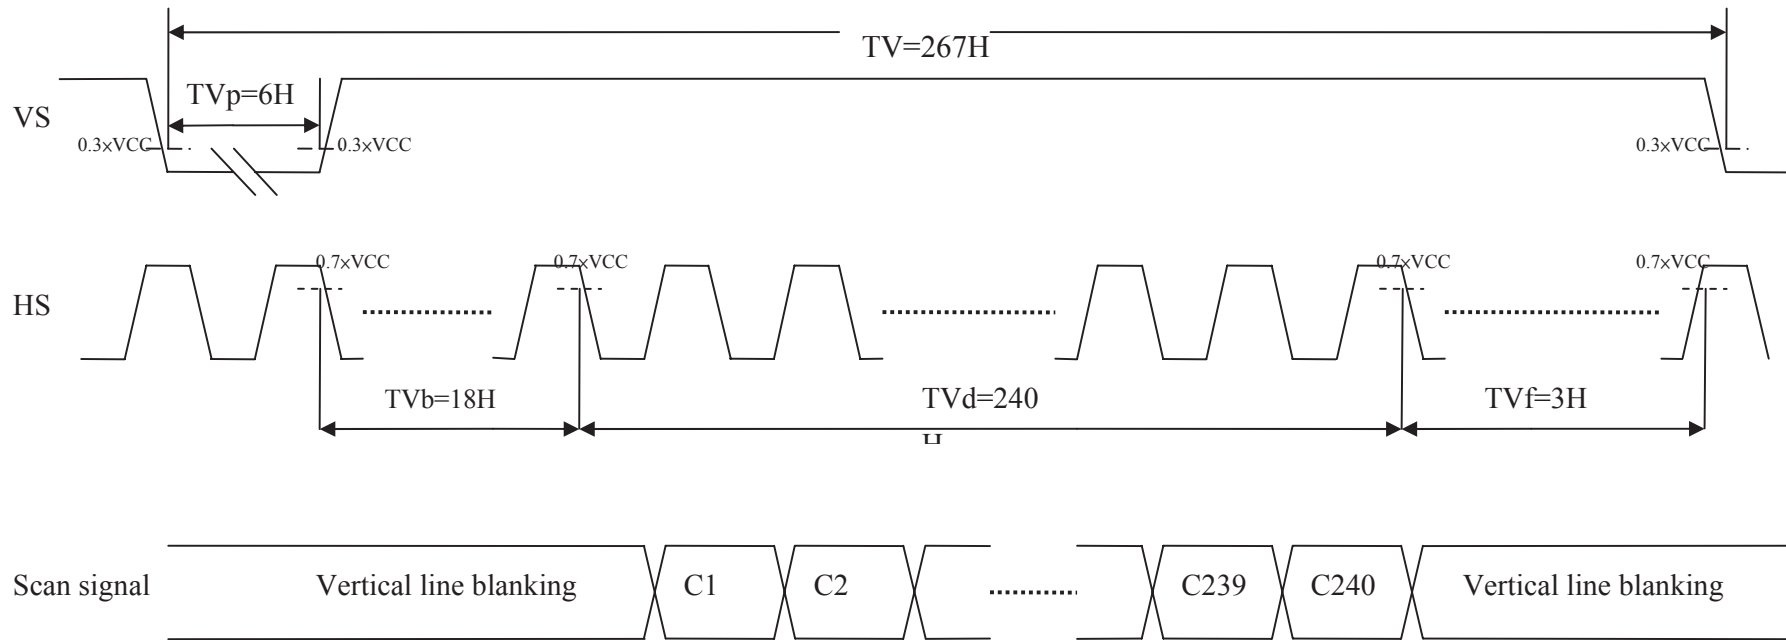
TV=267H

VS

TVp=6H

0.3×VCC

0.3×VCC

0.3×VCC

HS

0.7×VCC

0.7×VCC

0.7×VCC

0.7×VCC

..............

..................

..................

TVb=18H

TVd=240
H

TVf=3H

Scan signal

Vertical line blanking

C1

C2

..........

C239

C240

Vertical line blanking